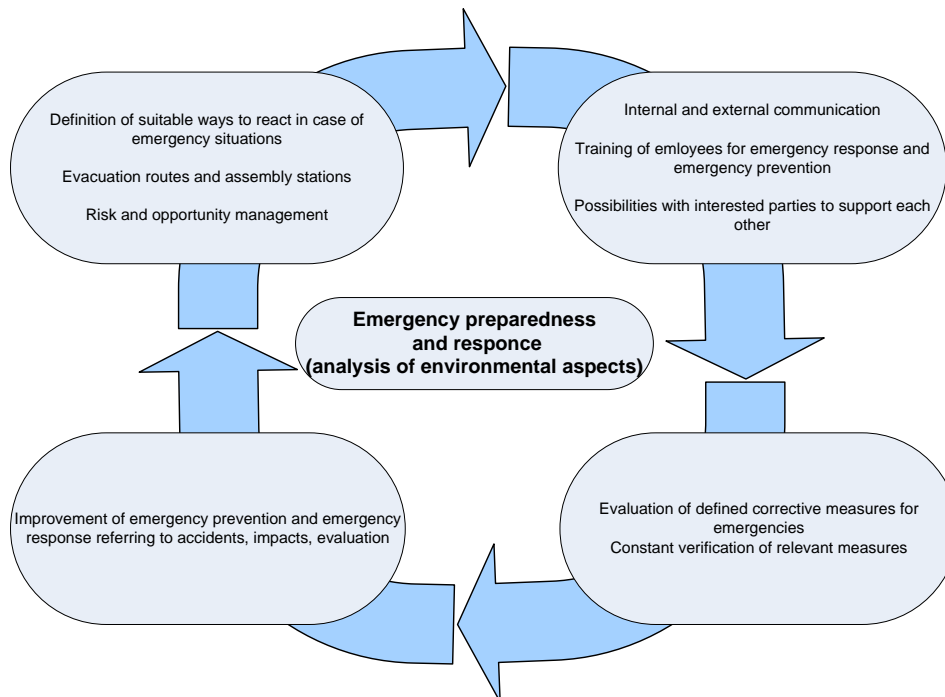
Definition of suitable ways to react in case of emergency situations

Evacuation routes and assembly stations

Risk and opportunity management

Internal and external communication

Training of emloyees for emergency response and emergency prevention

Possibilities with interested parties to support each other

Emergency preparedness and responce (analysis of environmental aspects)

Improvement of emergency prevention and emergency response referring to accidents, impacts, evaluation

Evaluation of defined corrective measures for emergencies
Constant verification of relevant measures